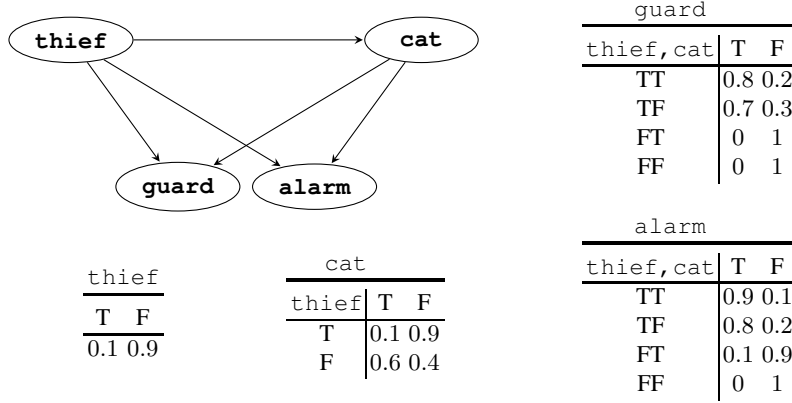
thief

cat

guard

alarm

guard

| thief,cat | T | F |
|---|---|---|
| TT | 0.8 | 0.2 |
| TF | 0.7 | 0.3 |
| FT | 0 | 1 |
| FF | 0 | 1 |

thief

| T | F |
|---|---|
| 0.1 | 0.9 |

cat

| thief | T | F |
|---|---|---|
| T | 0.1 | 0.9 |
| F | 0.6 | 0.4 |

alarm

| thief,cat | T | F |
|---|---|---|
| TT | 0.9 | 0.1 |
| TF | 0.8 | 0.2 |
| FT | 0.1 | 0.9 |
| FF | 0 | 1 |